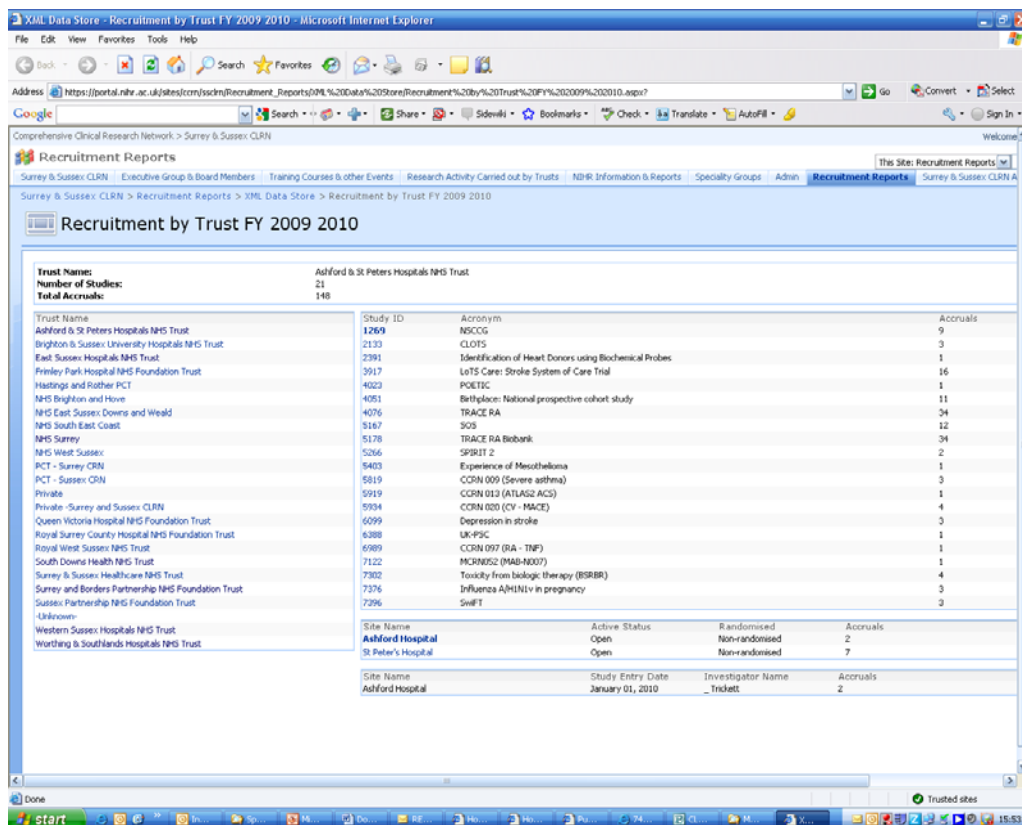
XML Data Store - Recruitment by Trust FY 2009 2010 - Microsoft Internet Explorer

File Edit View Favorites Tools Help

Back Search Favorites

Address https://portal.nihr.ac.uk/sites/ccrn/ssclrn/Recruitment_Reports/XML%20Data%20Store/Recruitment%20by%20Trust%20FY%202009%202010.aspx? Go Convert Select

Google Search Share Sidewiki Bookmarks Check Translate AutoFill Sign In

Comprehensive Clinical Research Network > Surrey & Sussex CLRN Welcome

Recruitment Reports

This Site: Recruitment Reports

Surrey & Sussex CLRN | Executive Group & Board Members | Training Courses & other Events | Research Activity Carried out by Trusts | NIHR Information & Reports | Speciality Groups | Admin | Recruitment Reports | Surrey & Sussex CLRN A

Surrey & Sussex CLRN > Recruitment Reports > XML Data Store > Recruitment by Trust FY 2009 2010

Recruitment by Trust FY 2009 2010

Trust Name: Ashford & St Peters Hospitals NHS Trust
Number of Studies: 21
Total Accruals: 148

| Trust Name |
|---|
| Ashford & St Peters Hospitals NHS Trust |
| Brighton & Sussex University Hospitals NHS Trust |
| East Sussex Hospitals NHS Trust |
| Frimley Park Hospital NHS Foundation Trust |
| Hastings and Rother PCT |
| NHS Brighton and Hove |
| NHS East Sussex Downs and Weald |
| NHS South East Coast |
| NHS Surrey |
| NHS West Sussex |
| PCT - Surrey CRN |
| PCT - Sussex CRN |
| Private |
| Private -Surrey and Sussex CLRN |
| Queen Victoria Hospital NHS Foundation Trust |
| Royal Surrey County Hospital NHS Foundation Trust |
| Royal West Sussex NHS Trust |
| South Downs Health NHS Trust |
| Surrey & Sussex Healthcare NHS Trust |
| Surrey and Borders Partnership NHS Foundation Trust |
| Sussex Partnership NHS Foundation Trust |
| -Unknown- |
| Western Sussex Hospitals NHS Trust |
| Worthing & Southlands Hospitals NHS Trust |

| Study ID | Acronym | Accruals |
|---|---|---|
| 1269 | NSCCG | 9 |
| 2133 | CLOTS | 3 |
| 2391 | Identification of Heart Donors using Biochemical Probes | 1 |
| 3917 | LoTS Care: Stroke System of Care Trial | 16 |
| 4023 | POETIC | 1 |
| 4051 | Birthplace: National prospective cohort study | 11 |
| 4076 | TRACE RA | 34 |
| 5167 | SOS | 12 |
| 5178 | TRACE RA Biobank | 34 |
| 5266 | SPIRIT 2 | 2 |
| 5403 | Experience of Mesothelioma | 1 |
| 5819 | CCRN 009 (Severe asthma) | 3 |
| 5919 | CCRN 013 (ATLAS2 ACS) | 1 |
| 5934 | CCRN 020 (CV - MACE) | 4 |
| 6099 | Depression in stroke | 3 |
| 6388 | UK-PSC | 1 |
| 6989 | CCRN 097 (RA - TNF) | 1 |
| 7122 | MCRN052 (MAB-N007) | 1 |
| 7302 | Toxicity from biologic therapy (BSRBR) | 4 |
| 7376 | Influenza A/H1N1v in pregnancy | 3 |
| 7396 | SwiFT | 2 |

| Site Name | Active Status | Randomised | Accruals |
|---|---|---|---|
| Ashford Hospital | Open | Non-randomised | 2 |
| St Peter's Hospital | Open | Non-randomised | 7 |

| Site Name | Study Entry Date | Investigator Name | Accruals |
|---|---|---|---|
| Ashford Hospital | January 01, 2010 | _Trickett | 2 |

Done Trusted sites

start In... Sp... M... Do... RE... Ho... Ho... Pu... 74... Cl... M... X... 15:53